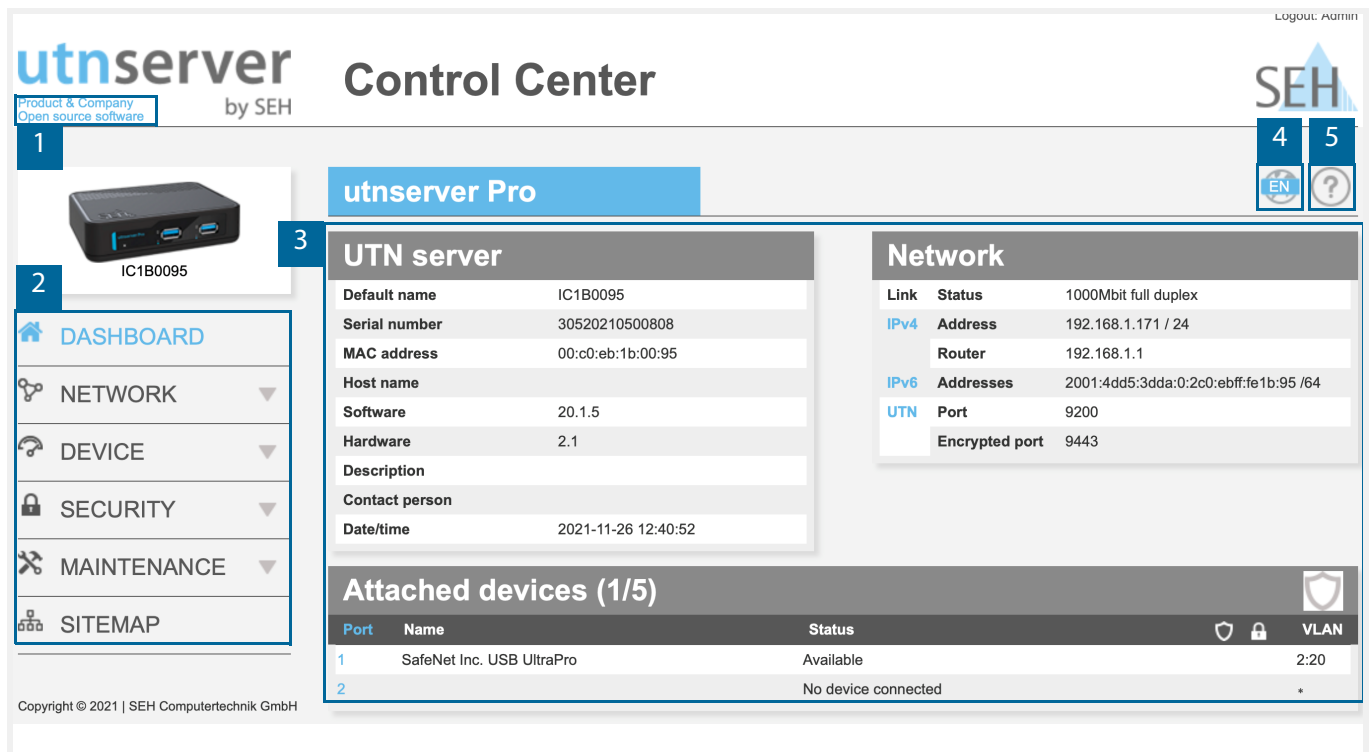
Logout: Admin

utnserver
by SEH

Product & Company
Open source software

Control Center

SEH

1

IC1B0095

2

DASHBOARD
NETWORK
DEVICE
SECURITY
MAINTENANCE
SITEMAP

Copyright © 2021 | SEH Computertechnik GmbH

4 5

utnserver Pro

EN

?

3

UTN server

| | |
|---|---|
| Default name | IC1B0095 |
| Serial number | 30520210500808 |
| MAC address | 00:c0:eb:1b:00:95 |
| Host name | |
| Software | 20.1.5 |
| Hardware | 2.1 |
| Description | |
| Contact person | |
| Date/time | 2021-11-26 12:40:52 |

Network

| | | |
|---|---|---|
| Link | Status | 1000Mbit full duplex |
| IPv4 | Address | 192.168.1.171 / 24 |
| | Router | 192.168.1.1 |
| IPv6 | Addresses | 2001:4dd5:3dda:0:2c0:ebff:fe1b:95 /64 |
| UTN | Port | 9200 |
| | Encrypted port | 9443 |

Attached devices (1/5)

| Port | Name | Status | | | VLAN |
|---|---|---|---|---|---|
| 1 | SafeNet Inc. USB UltraPro | Available | | | 2:20 |
| 2 | | No device connected | | | * |